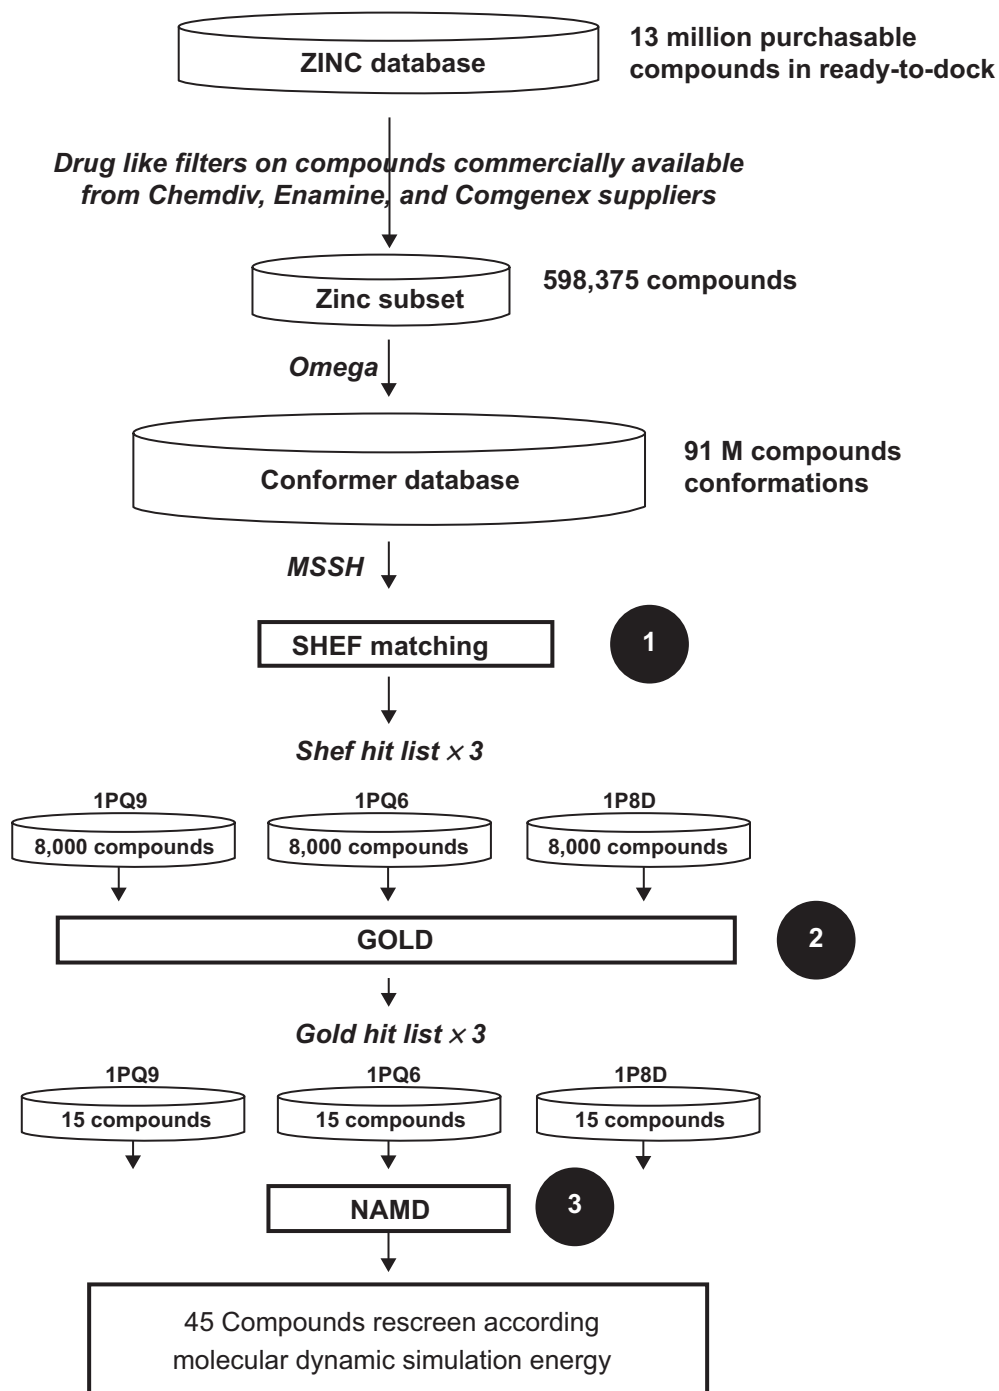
ZINC database

13 million purchasable compounds in ready-to-dock

Drug like filters on compounds commercially available from Chemdiv, Enamine, and Comgenex suppliers

Zinc subset

598,375 compounds

Omega

Conformer database

91 M compounds conformations

MSSH

SHEF matching

1

Shef hit list $\times$ 3

1PQ9

8,000 compounds

1PQ6

8,000 compounds

1P8D

8,000 compounds

GOLD

2

Gold hit list $\times$ 3

1PQ9

15 compounds

1PQ6

15 compounds

1P8D

15 compounds

NAMD

3

45 Compounds rescreen according molecular dynamic simulation energy